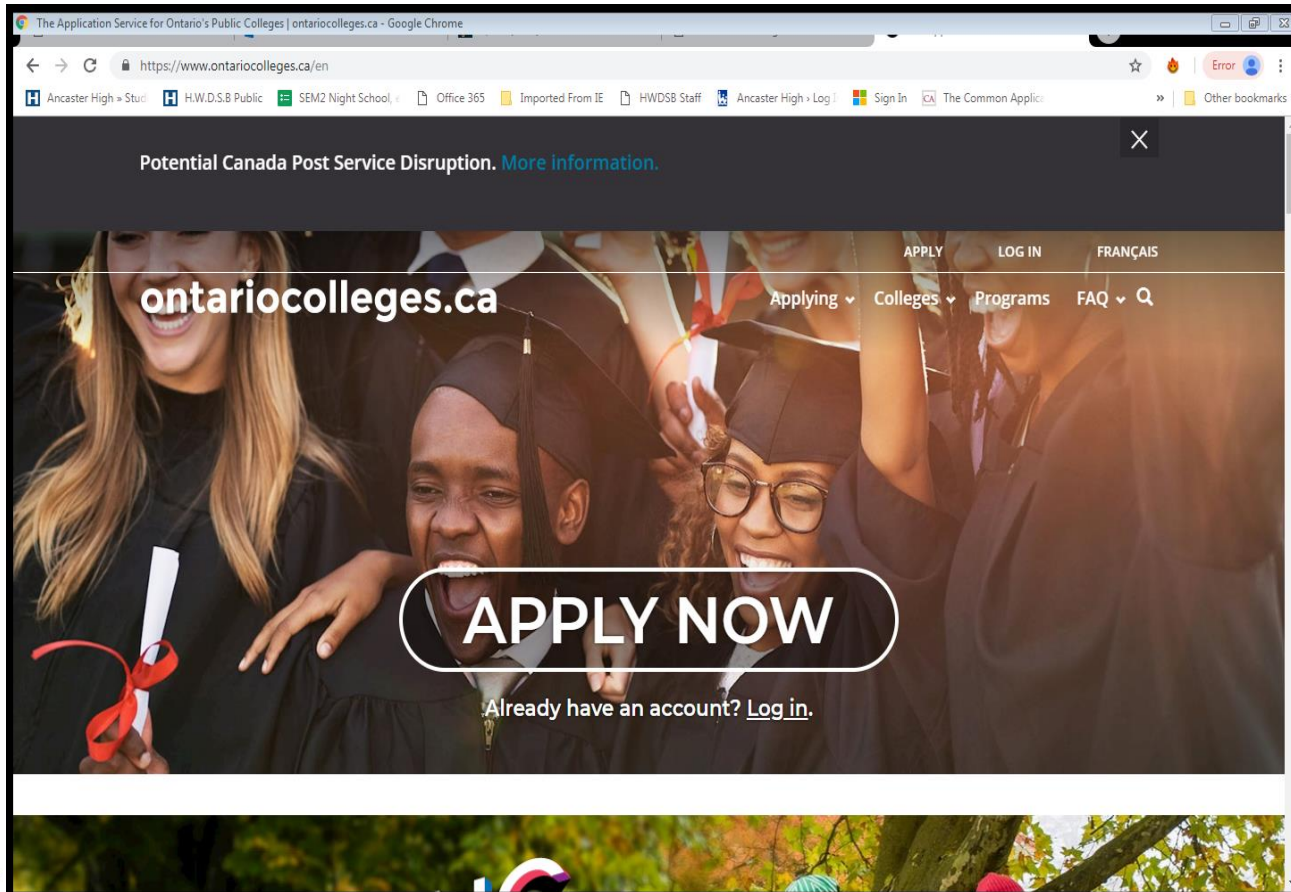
The Application Service for Ontario's Public Colleges | ontariocolleges.ca - Google Chrome

https://www.ontariocolleges.ca/en

Error

Ancaster High » Stud | H.W.D.S.B Public | SEM2 Night School, | Office 365 | Imported From IE | HWDSB Staff | Ancaster High › Log | Sign In | The Common Applic | » | Other bookmarks

Potential Canada Post Service Disruption. More information.

APPLY LOG IN FRANÇAIS

ontariocolleges.ca

Applying Colleges Programs FAQ

APPLY NOW

Already have an account? Log in.